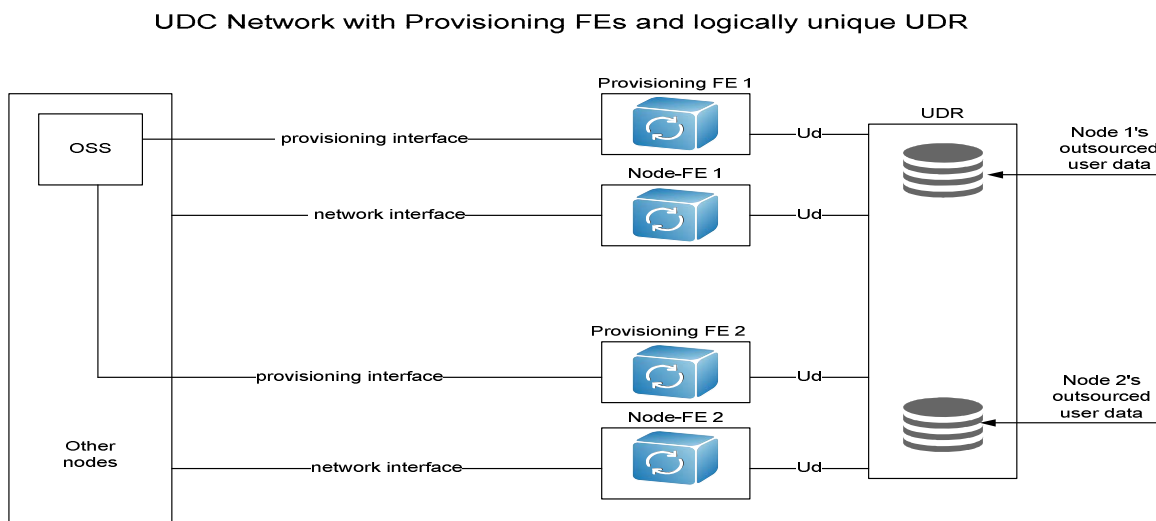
UDC Network with Provisioning FEs and logically unique UDR

OSS

provisioning interface

Provisioning FE 1

Ud

UDR

Node 1's outsourced user data

network interface

Node-FE 1

Ud

Provisioning FE 2

provisioning interface

Ud

Node 2's outsourced user data

Node-FE 2

Other nodes

network interface

Ud